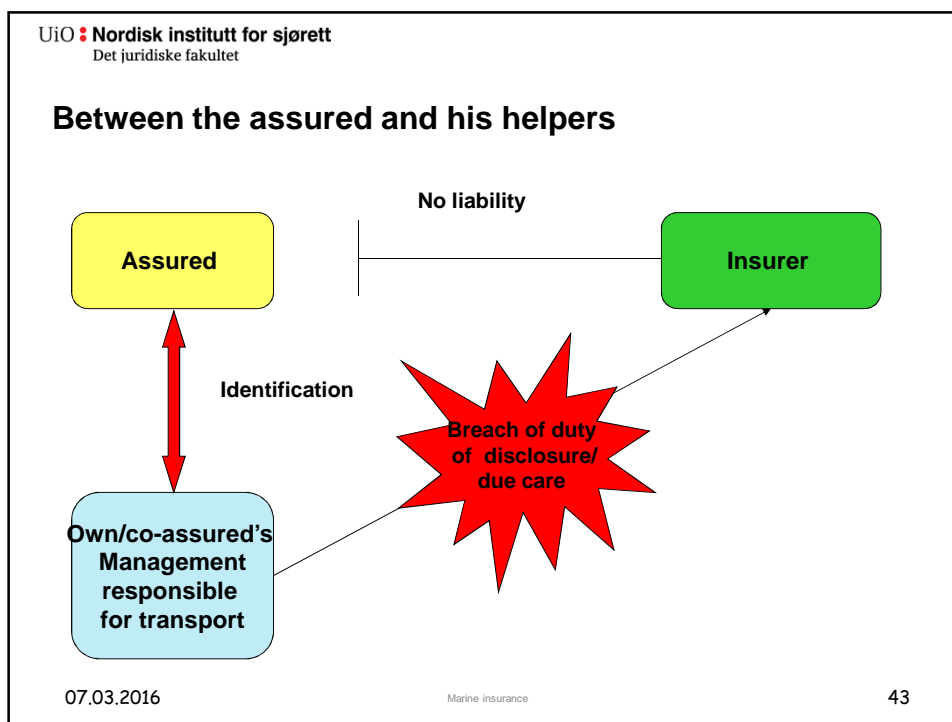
UiO : Nordisk institutt for sjørett
Det juridiske fakultet

Between the assured and his helpers

No liability

Assured

Insurer

Identification

Breach of duty of disclosure/ due care

Own/co-assured's Management responsible for transport

07.03.2016

Marine insurance

43